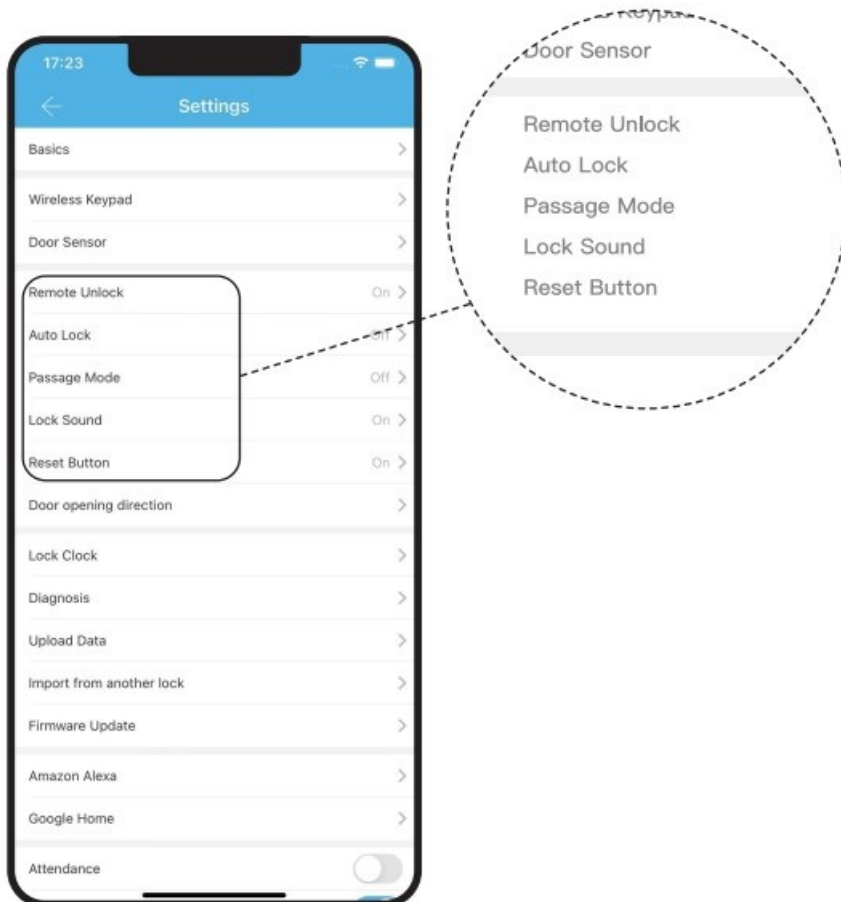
17:23

Settings

Basics

Wireless Keypad

Door Sensor

Remote Unlock On

Auto Lock Off

Passage Mode Off

Lock Sound On

Reset Button On

Door opening direction

Lock Clock

Diagnosis

Upload Data

Import from another lock

Firmware Update

Amazon Alexa

Google Home

Attendance

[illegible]

Door Sensor

Remote Unlock

Auto Lock

Passage Mode

Lock Sound

Reset Button